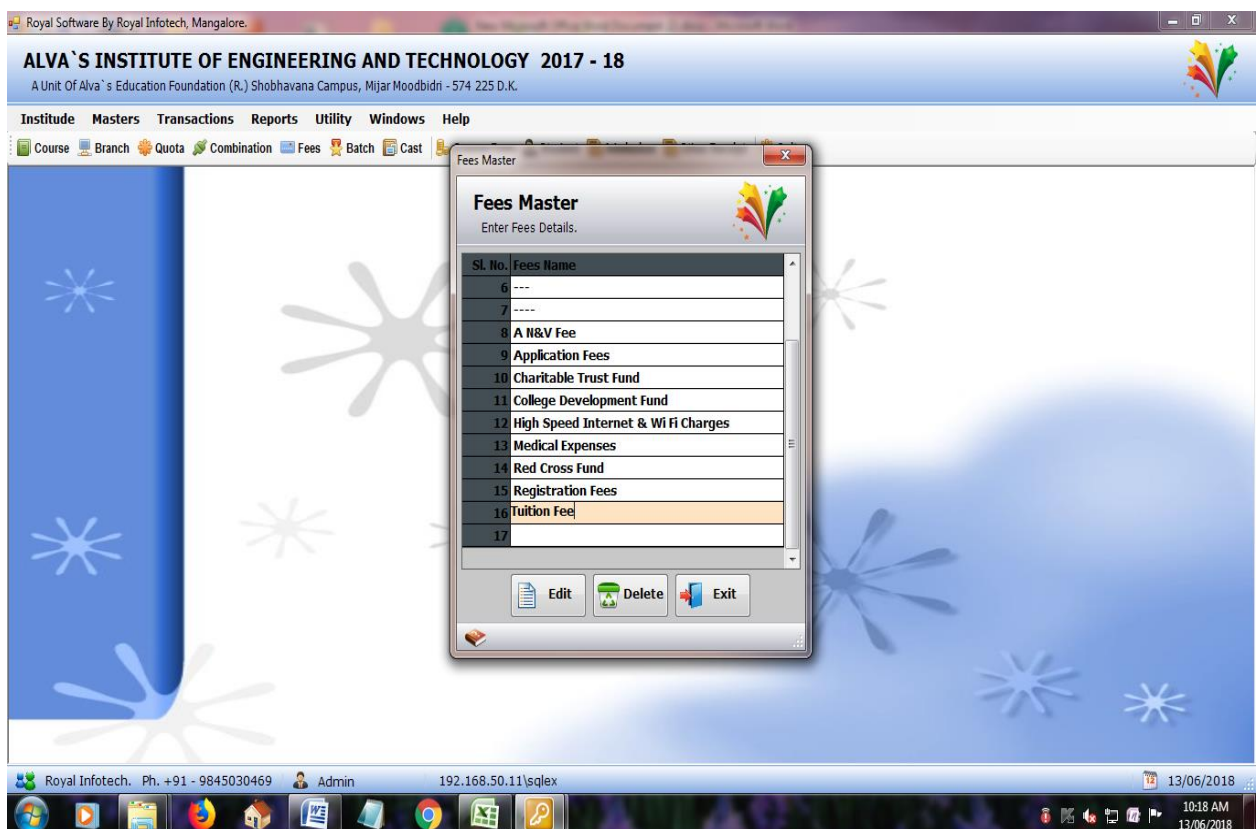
Royal Software By Royal Infotech, Mangalore.

ALVA`S INSTITUTE OF ENGINEERING AND TECHNOLOGY 2017 - 18
A Unit Of Alva`s Education Foundation (R.) Shobhavana Campus, Mijar Moodbidri - 574 225 D.K.

Institude Masters Transactions Reports Utility Windows Help

Course Branch Quota Combination Fees Batch Cast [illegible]

Fees Master

Fees Master
Enter Fees Details.

| Sl. No. | Fees Name |
|---|---|
| 6 | --- |
| 7 | ---- |
| 8 | A N&V Fee |
| 9 | Application Fees |
| 10 | Charitable Trust Fund |
| 11 | College Development Fund |
| 12 | High Speed Internet & Wi Fi Charges |
| 13 | Medical Expenses |
| 14 | Red Cross Fund |
| 15 | Registration Fees |
| 16 | Tuition Fee |
| 17 | |

Edit Delete Exit

Royal Infotech. Ph. +91 - 9845030469 Admin 192.168.50.11\sqlex 13/06/2018

10:18 AM
13/06/2018